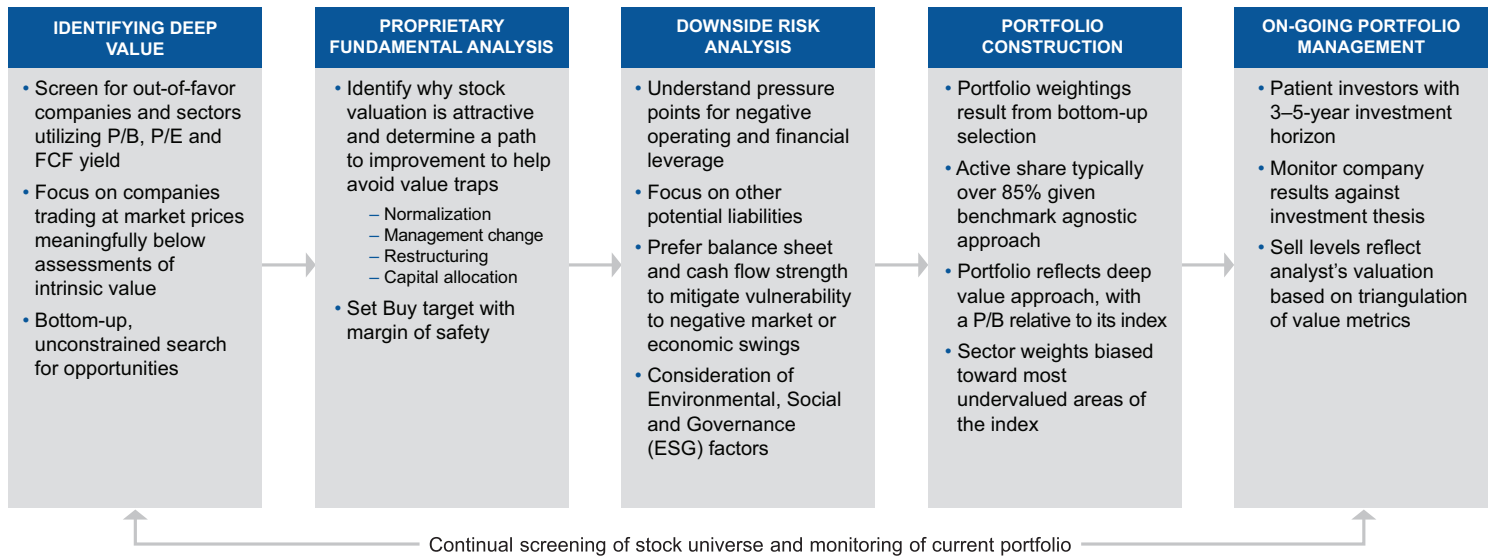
IDENTIFYING DEEP VALUE

• Screen for out-of-favor companies and sectors utilizing P/B, P/E and FCF yield
• Focus on companies trading at market prices meaningfully below assessments of intrinsic value
• Bottom-up, unconstrained search for opportunities

PROPRIETARY FUNDAMENTAL ANALYSIS

• Identify why stock valuation is attractive and determine a path to improvement to help avoid value traps
– Normalization
– Management change
– Restructuring
– Capital allocation
• Set Buy target with margin of safety

DOWNSIDE RISK ANALYSIS

• Understand pressure points for negative operating and financial leverage
• Focus on other potential liabilities
• Prefer balance sheet and cash flow strength to mitigate vulnerability to negative market or economic swings
• Consideration of Environmental, Social and Governance (ESG) factors

PORTFOLIO CONSTRUCTION

• Portfolio weightings result from bottom-up selection
• Active share typically over 85% given benchmark agnostic approach
• Portfolio reflects deep value approach, with a P/B relative to its index
• Sector weights biased toward most undervalued areas of the index

ON-GOING PORTFOLIO MANAGEMENT

• Patient investors with 3–5-year investment horizon
• Monitor company results against investment thesis
• Sell levels reflect analyst's valuation based on triangulation of value metrics

Continual screening of stock universe and monitoring of current portfolio